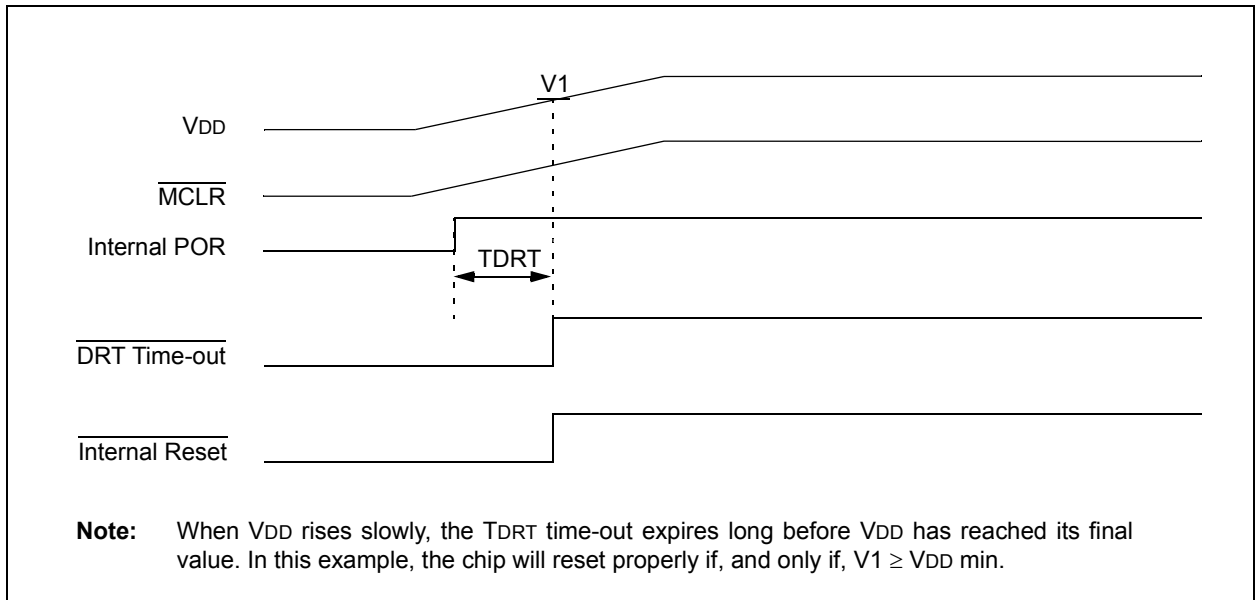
V1

VDD

$\overline{\text{MCLR}}$

Internal POR

TDRT

$\overline{\text{DRT Time-out}}$

$\overline{\text{Internal Reset}}$

**Note:** When VDD rises slowly, the TDRT time-out expires long before VDD has reached its final value. In this example, the chip will reset properly if, and only if, V1 $\geq$ VDD min.